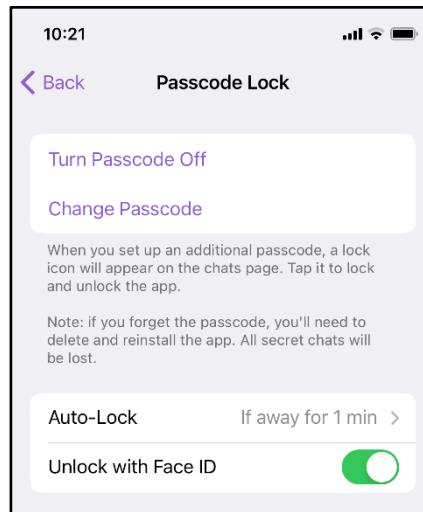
10:21

Back

Passcode Lock

Turn Passcode Off

Change Passcode

When you set up an additional passcode, a lock icon will appear on the chats page. Tap it to lock and unlock the app.

Note: if you forget the passcode, you'll need to delete and reinstall the app. All secret chats will be lost.

Auto-Lock

If away for 1 min

Unlock with Face ID